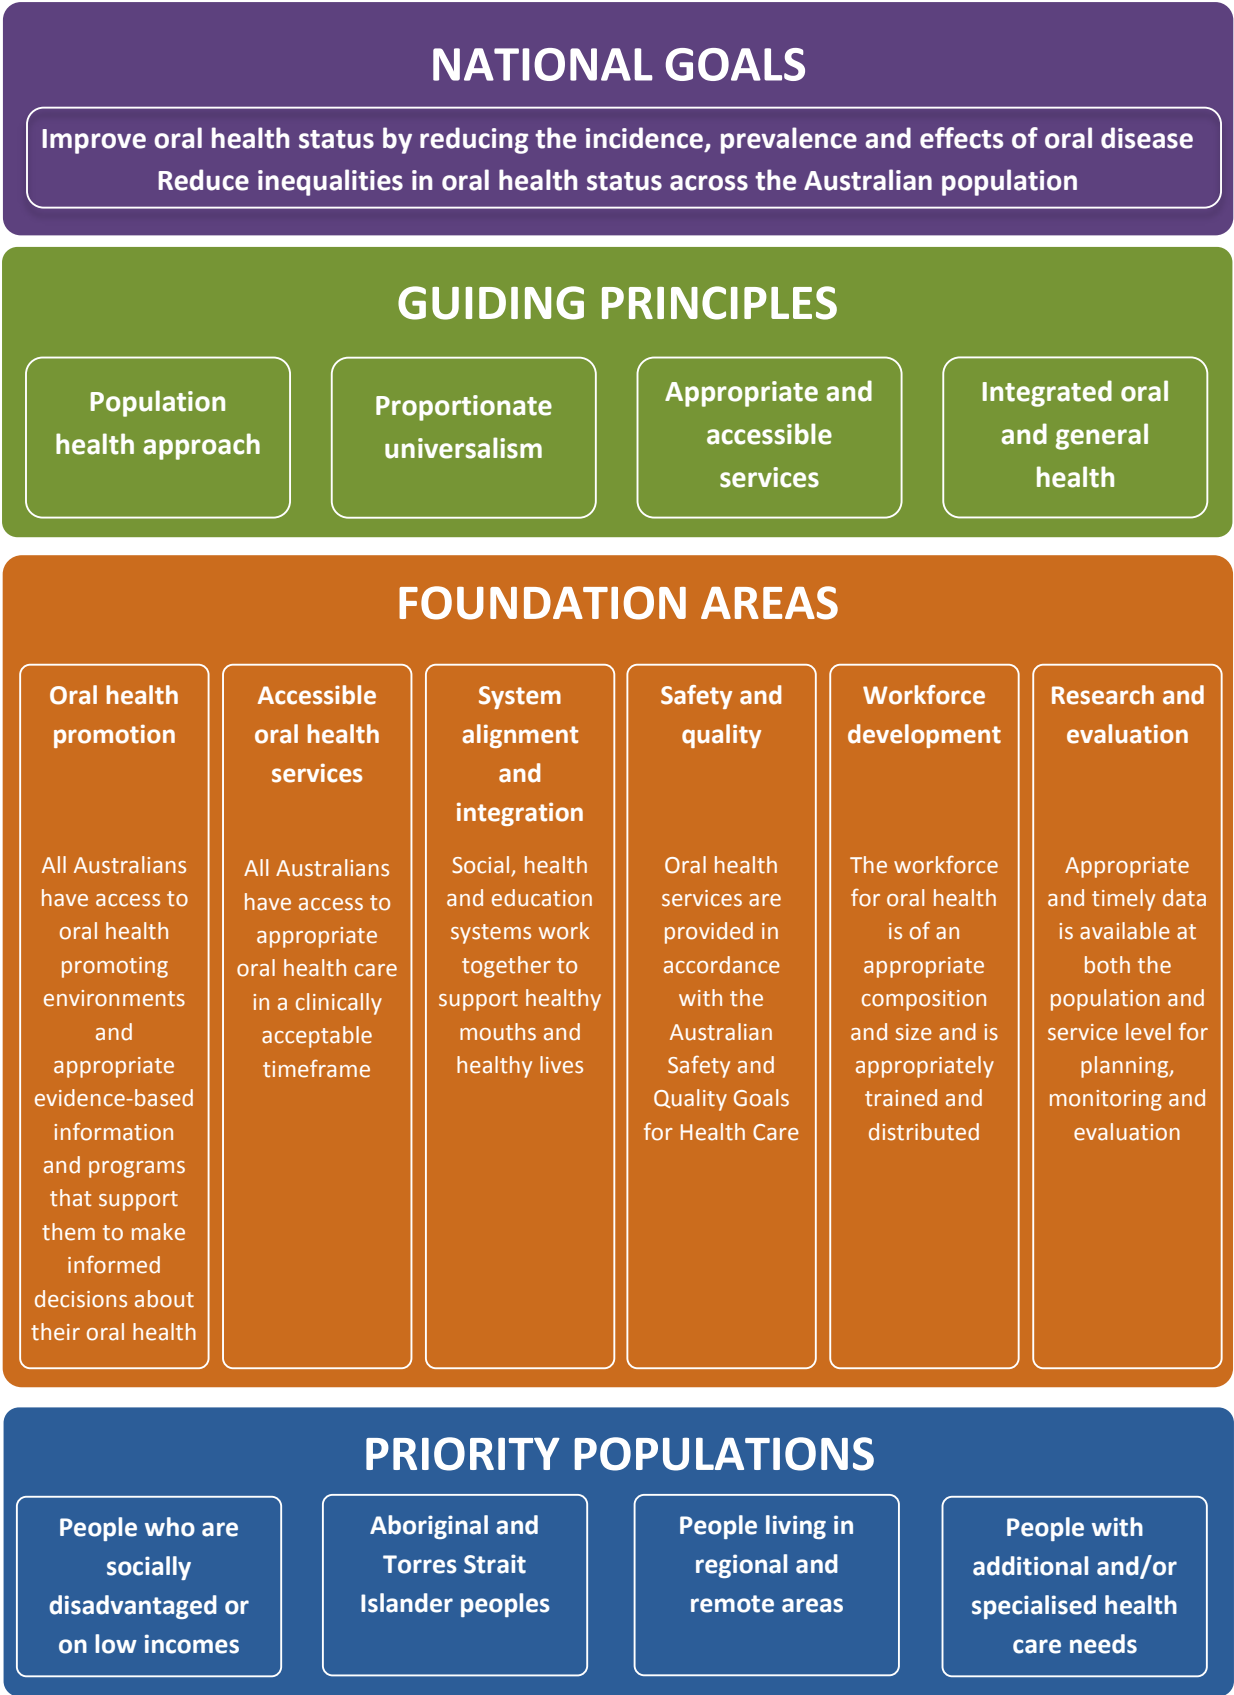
NATIONAL GOALS

Improve oral health status by reducing the incidence, prevalence and effects of oral disease
Reduce inequalities in oral health status across the Australian population

GUIDING PRINCIPLES

Population health approach

Proportionate universalism

Appropriate and accessible services

Integrated oral and general health

FOUNDATION AREAS

Oral health promotion

All Australians have access to oral health promoting environments and appropriate evidence-based information and programs that support them to make informed decisions about their oral health

Accessible oral health services

All Australians have access to appropriate oral health care in a clinically acceptable timeframe

System alignment and integration

Social, health and education systems work together to support healthy mouths and healthy lives

Safety and quality

Oral health services are provided in accordance with the Australian Safety and Quality Goals for Health Care

Workforce development

The workforce for oral health is of an appropriate composition and size and is appropriately trained and distributed

Research and evaluation

Appropriate and timely data is available at both the population and service level for planning, monitoring and evaluation

PRIORITY POPULATIONS

People who are socially disadvantaged or on low incomes

Aboriginal and Torres Strait Islander peoples

People living in regional and remote areas

People with additional and/or specialised health care needs